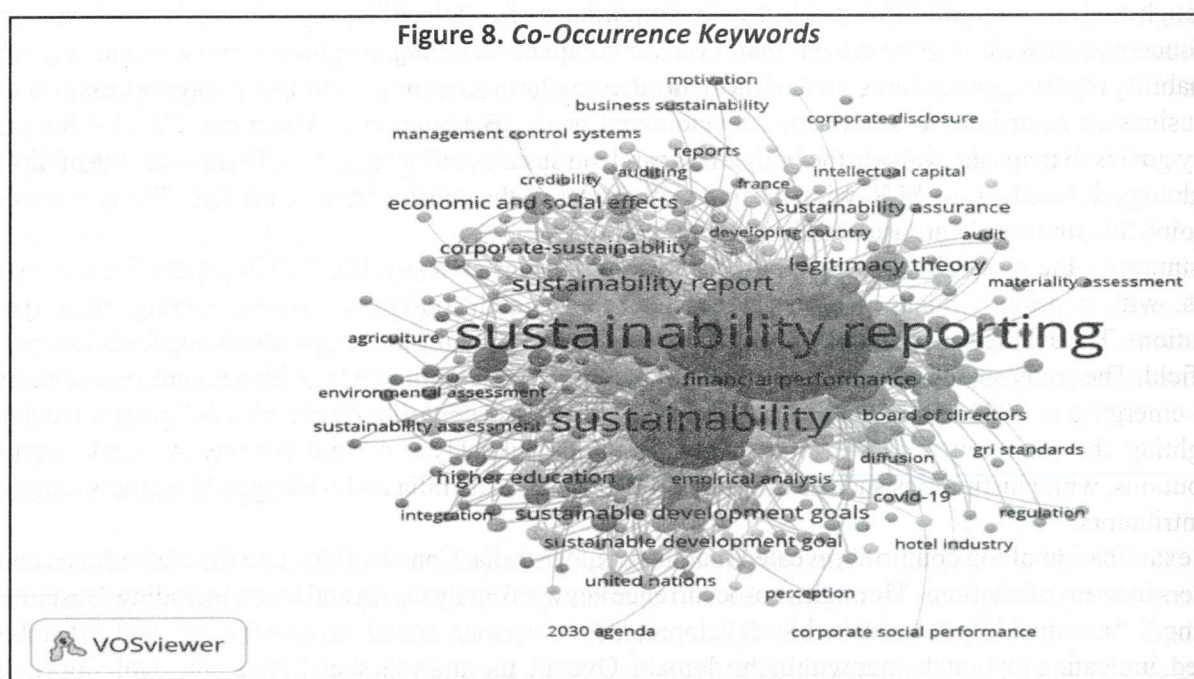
Figure 8. Co-Occurrence Keywords

motivation
business sustainability
corporate disclosure
management control systems
reports
credibility
auditing
france
intellectual capital
economic and social effects
sustainability assurance
developing country
audit
corporate-sustainability
legitimacy theory
materiality assessment
sustainability report
agriculture
sustainability reporting
financial performance
environmental assessment
sustainability assessment
sustainability
board of directors
gri standards
diffusion
higher education
empirical analysis
covid-19
integration
sustainable development goals
regulation
sustainable development goal
hotel industry
united nations
perception
2030 agenda
corporate social performance
VOSviewer